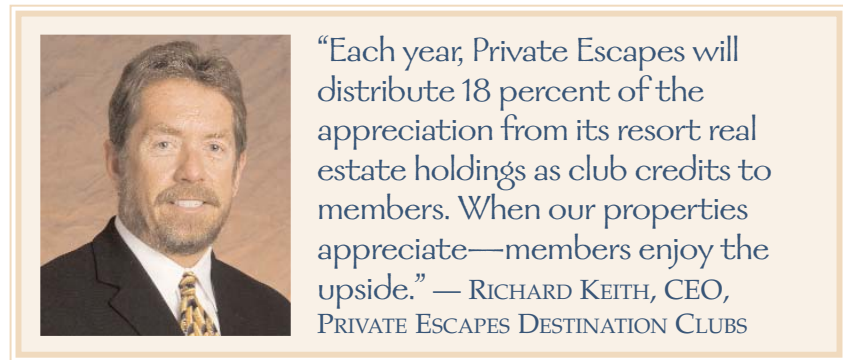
“Each year, Private Escapes will distribute 18 percent of the appreciation from its resort real estate holdings as club credits to members. When our properties appreciate—members enjoy the upside.” — RICHARD KEITH, CEO, PRIVATE ESCAPES DESTINATION CLUBS